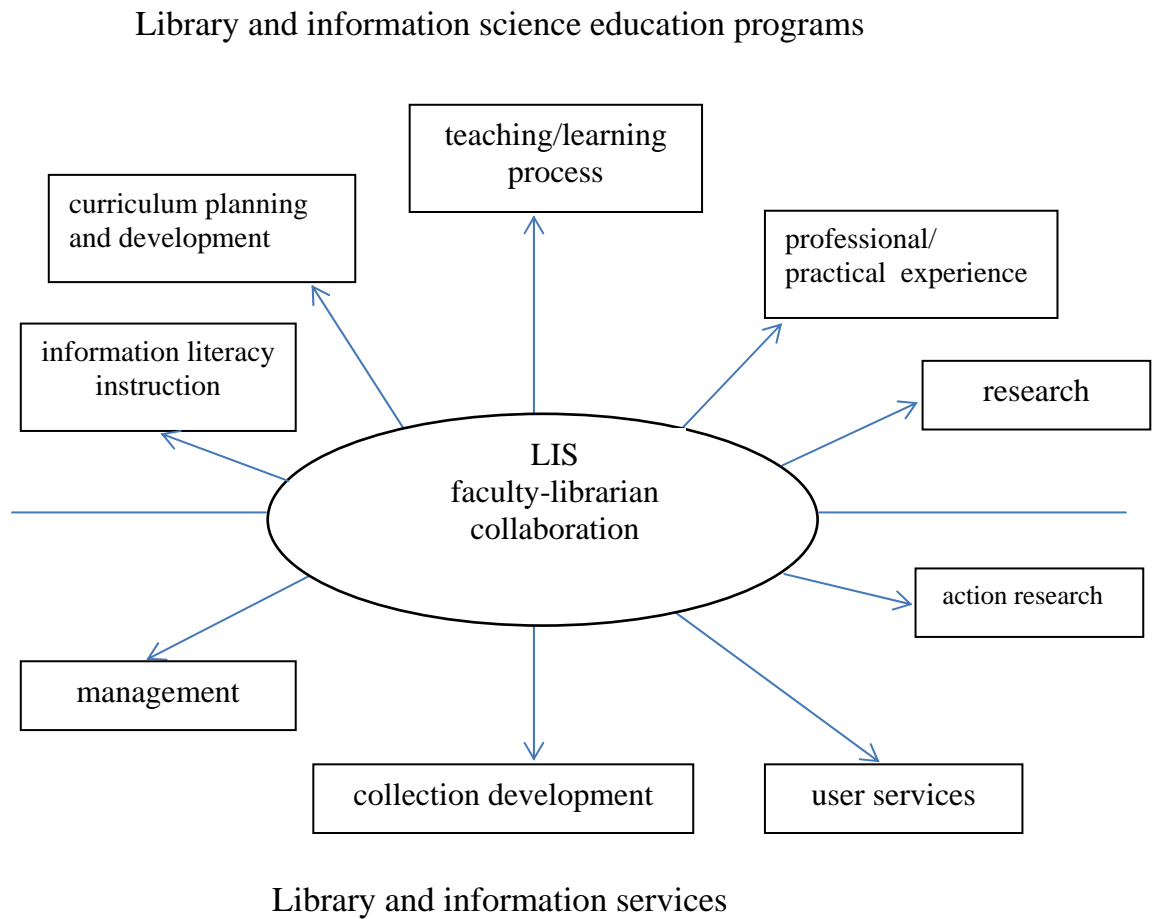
Library and information science education programs

teaching/learning process

curriculum planning and development

professional/ practical experience

information literacy instruction

research

LIS faculty-librarian collaboration

action research

management

collection development

user services

Library and information services